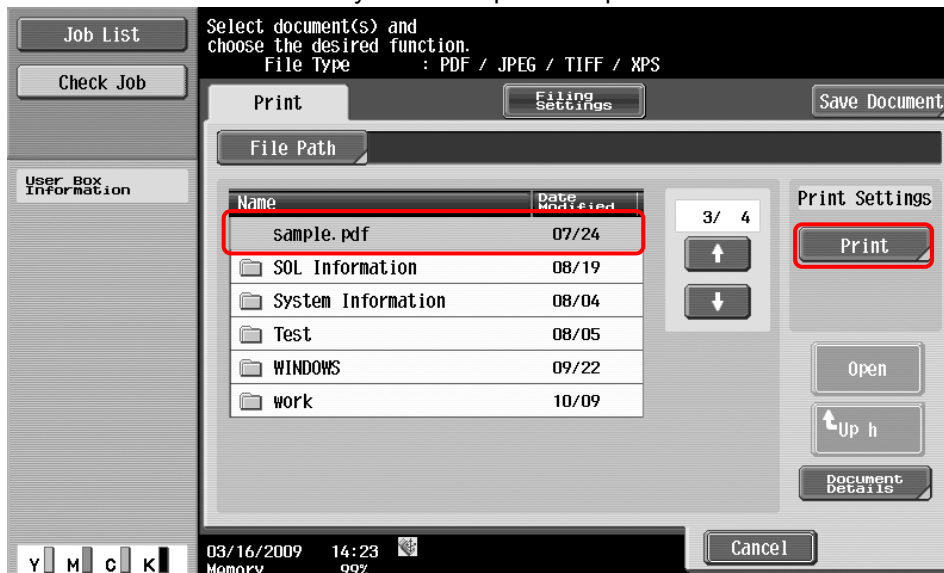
Job List

Check Job

User Box Information

Select document(s) and choose the desired function.
File Type : PDF / JPEG / TIFF / XPS

Print

Filing Settings

Save Document

File Path

| Name | Date Modified |
|---|---|
| sample.pdf | 07/24 |
| SOL Information | 08/19 |
| System Information | 08/04 |
| Test | 08/05 |
| WINDOWS | 09/22 |
| work | 10/09 |

3/ 4

Print Settings

Print

Open

Up h

Document Details

Cancel

03/16/2009 14:23
Memory 99%

Y M C K